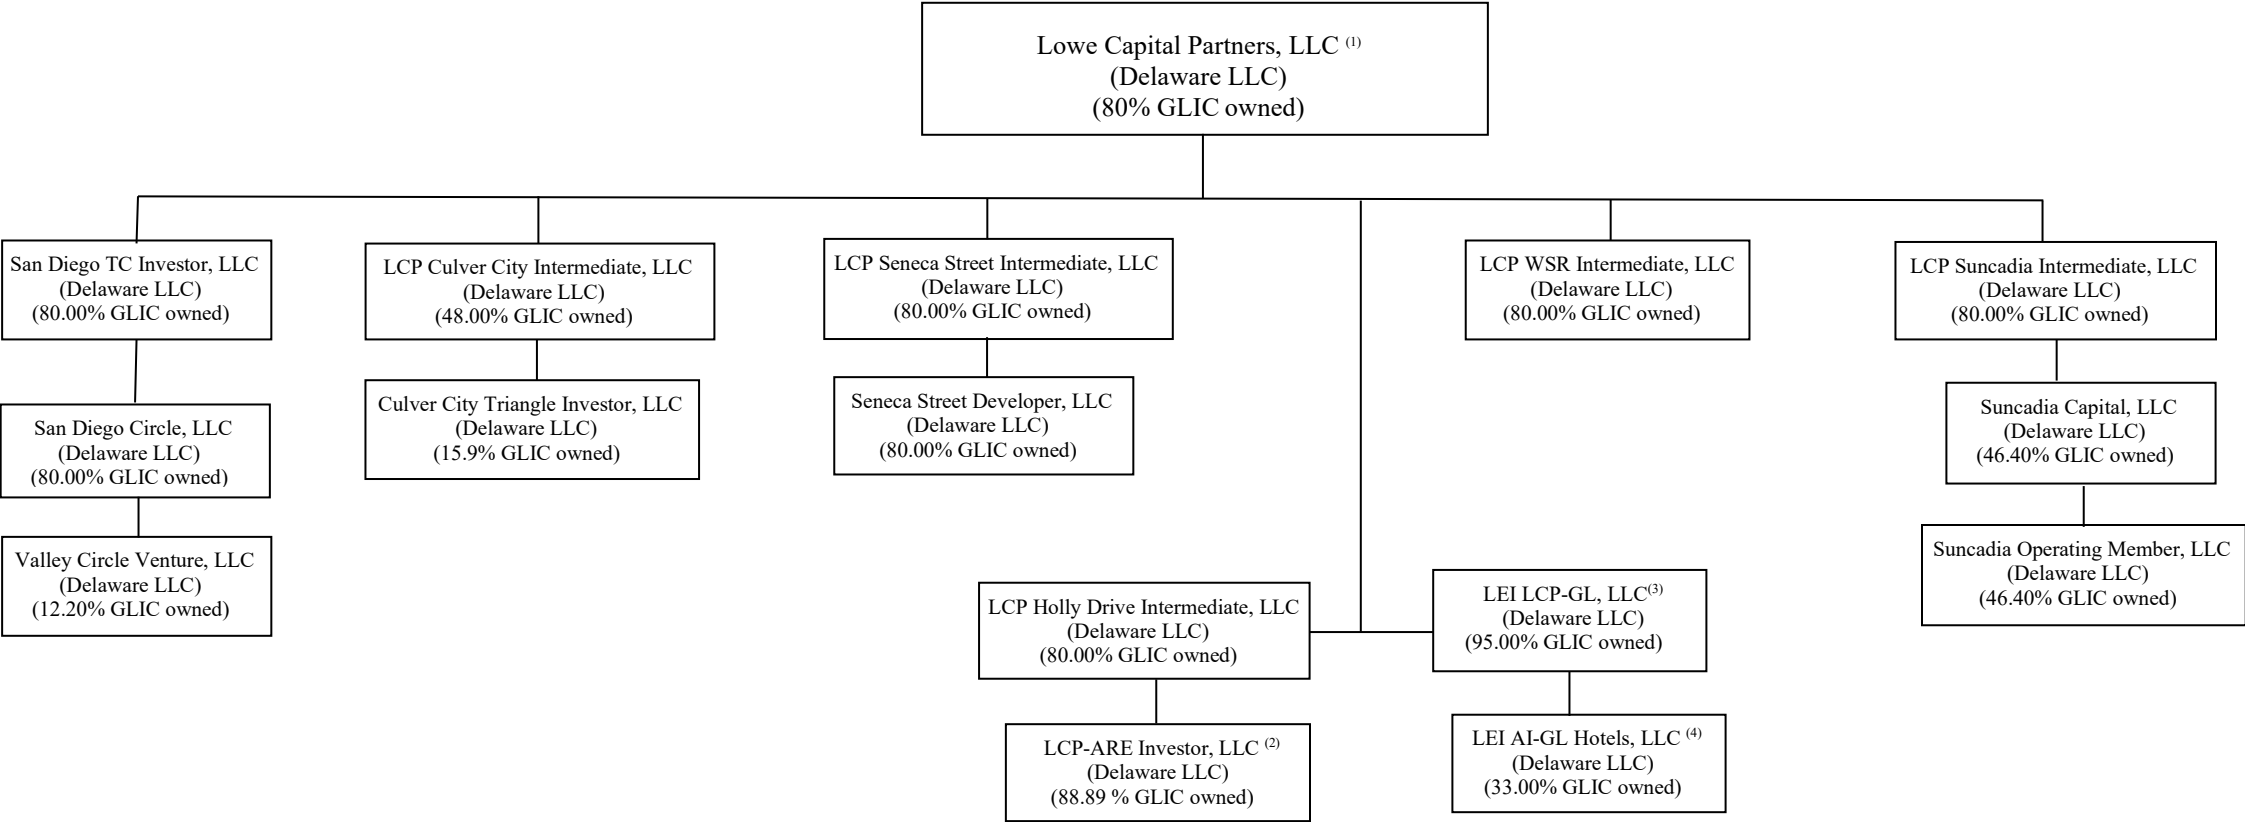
Lowe Capital Partners, LLC $^{(1)}$
(Delaware LLC)
(80% GLIC owned)

San Diego TC Investor, LLC
(Delaware LLC)
(80.00% GLIC owned)

San Diego Circle, LLC
(Delaware LLC)
(80.00% GLIC owned)

Valley Circle Venture, LLC
(Delaware LLC)
(12.20% GLIC owned)

LCP Culver City Intermediate, LLC
(Delaware LLC)
(48.00% GLIC owned)

Culver City Triangle Investor, LLC
(Delaware LLC)
(15.9% GLIC owned)

LCP Seneca Street Intermediate, LLC
(Delaware LLC)
(80.00% GLIC owned)

Seneca Street Developer, LLC
(Delaware LLC)
(80.00% GLIC owned)

LCP WSR Intermediate, LLC
(Delaware LLC)
(80.00% GLIC owned)

LCP Suncadia Intermediate, LLC
(Delaware LLC)
(80.00% GLIC owned)

Suncadia Capital, LLC
(Delaware LLC)
(46.40% GLIC owned)

Suncadia Operating Member, LLC
(Delaware LLC)
(46.40% GLIC owned)

LCP Holly Drive Intermediate, LLC
(Delaware LLC)
(80.00% GLIC owned)

LCP-ARE Investor, LLC $^{(2)}$
(Delaware LLC)
(88.89 % GLIC owned)

LEI LCP-GL, LLC$^{(3)}$
(Delaware LLC)
(95.00% GLIC owned)

LEI AI-GL Hotels, LLC $^{(4)}$
(Delaware LLC)
(33.00% GLIC owned)